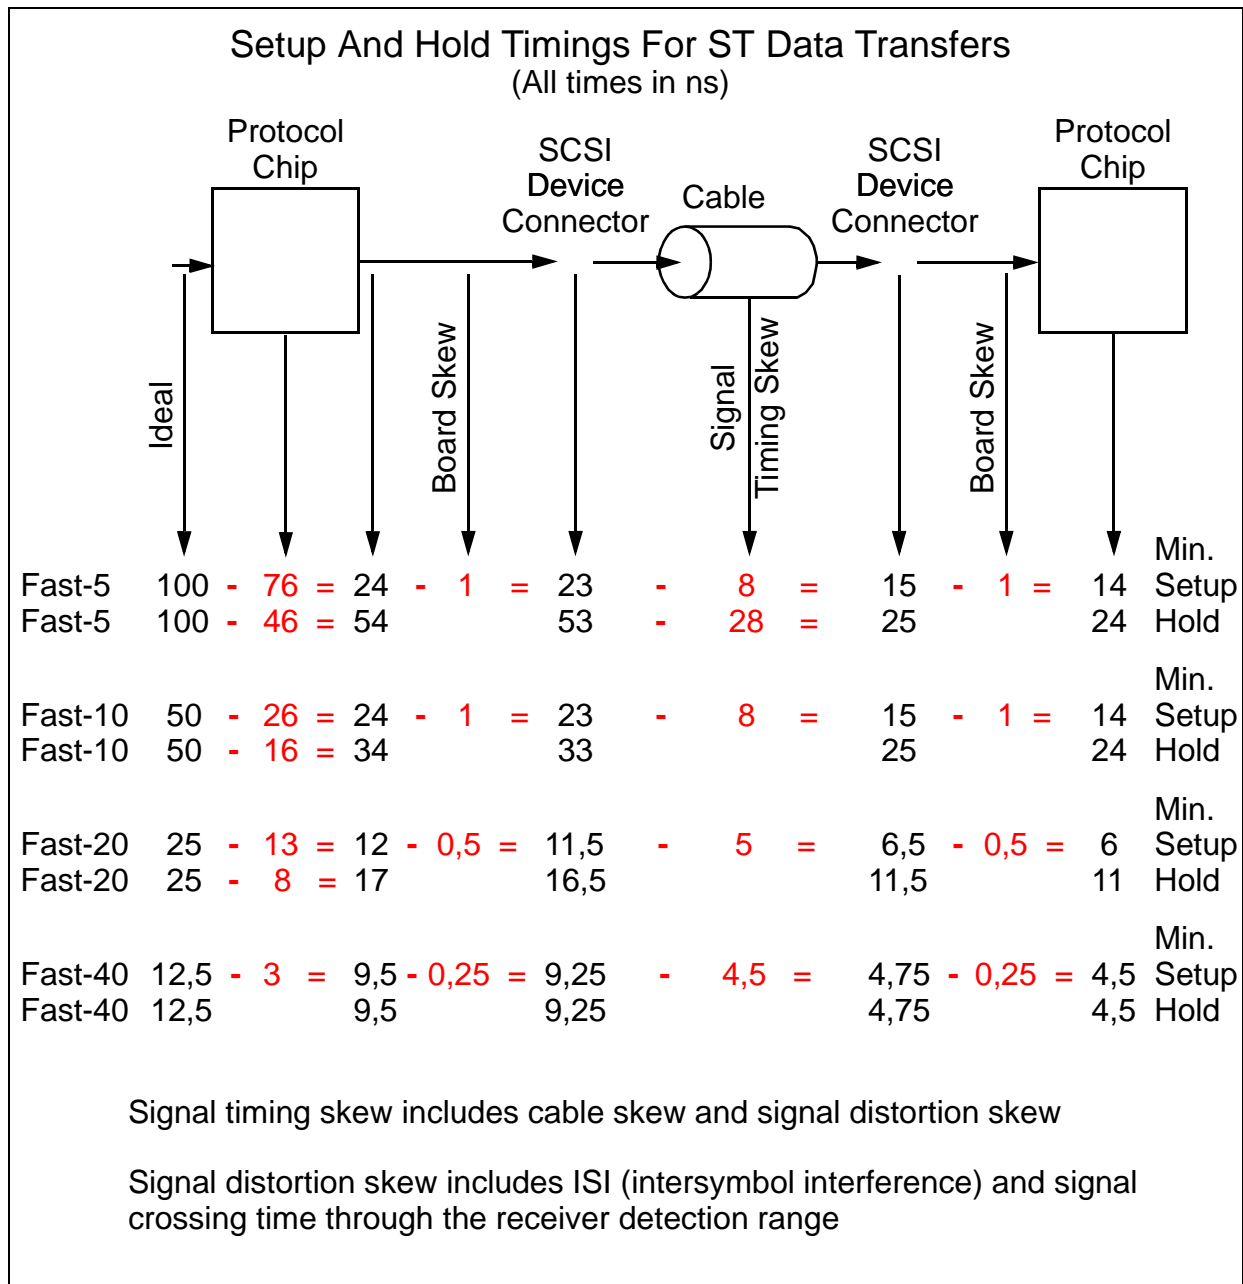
Setup And Hold Timings For ST Data Transfers
(All times in ns)

Protocol Chip

SCSI Device Connector

Cable

SCSI Device Connector

Protocol Chip

Ideal

Board Skew

Signal Timing Skew

Board Skew

| | | | | | | | | | | | | | | | |
|---|---|---|---|---|---|---|---|---|---|---|---|---|---|---|---|
| | | | | | | | | | | | | | | | Min. |
| Fast-5 | 100 | - | 76 | = | 24 | - | 1 | = | 23 | - | 8 | = | 15 | - 1 = | 14 Setup |
| Fast-5 | 100 | - | 46 | = | 54 | | | | 53 | - | 28 | = | 25 | | 24 Hold |
| | | | | | | | | | | | | | | | Min. |
| Fast-10 | 50 | - | 26 | = | 24 | - | 1 | = | 23 | - | 8 | = | 15 | - 1 = | 14 Setup |
| Fast-10 | 50 | - | 16 | = | 34 | | | | 33 | | | | 25 | | 24 Hold |
| | | | | | | | | | | | | | | | Min. |
| Fast-20 | 25 | - | 13 | = | 12 | - | 0,5 | = | 11,5 | - | 5 | = | 6,5 | - 0,5 = | 6 Setup |
| Fast-20 | 25 | - | 8 | = | 17 | | | | 16,5 | | | | 11,5 | | 11 Hold |
| | | | | | | | | | | | | | | | Min. |
| Fast-40 | 12,5 | - | 3 | = | 9,5 | - | 0,25 | = | 9,25 | - | 4,5 | = | 4,75 | - 0,25 = | 4,5 Setup |
| Fast-40 | 12,5 | | | | 9,5 | | | | 9,25 | | | | 4,75 | | 4,5 Hold |

Signal timing skew includes cable skew and signal distortion skew

Signal distortion skew includes ISI (intersymbol interference) and signal crossing time through the receiver detection range